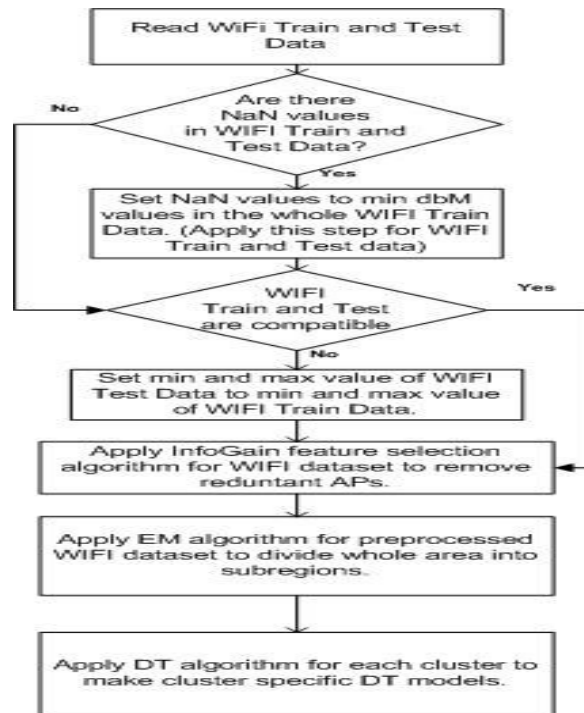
Read WiFi Train and Test Data

No

Are there NaN values in WIFI Train and Test Data?

Yes

Set NaN values to min dbM values in the whole WIFI Train Data. (Apply this step for WIFI Train and Test data)

WIFI Train and Test are compatible

Yes

No

Set min and max value of WIFI Test Data to min and max value of WIFI Train Data.

Apply InfoGain feature selection algorithm for WIFI dataset to remove reduntant APs.

Apply EM algorithm for preprocessed WIFI dataset to divide whole area into subregions.

Apply DT algorithm for each cluster to make cluster specific DT models.